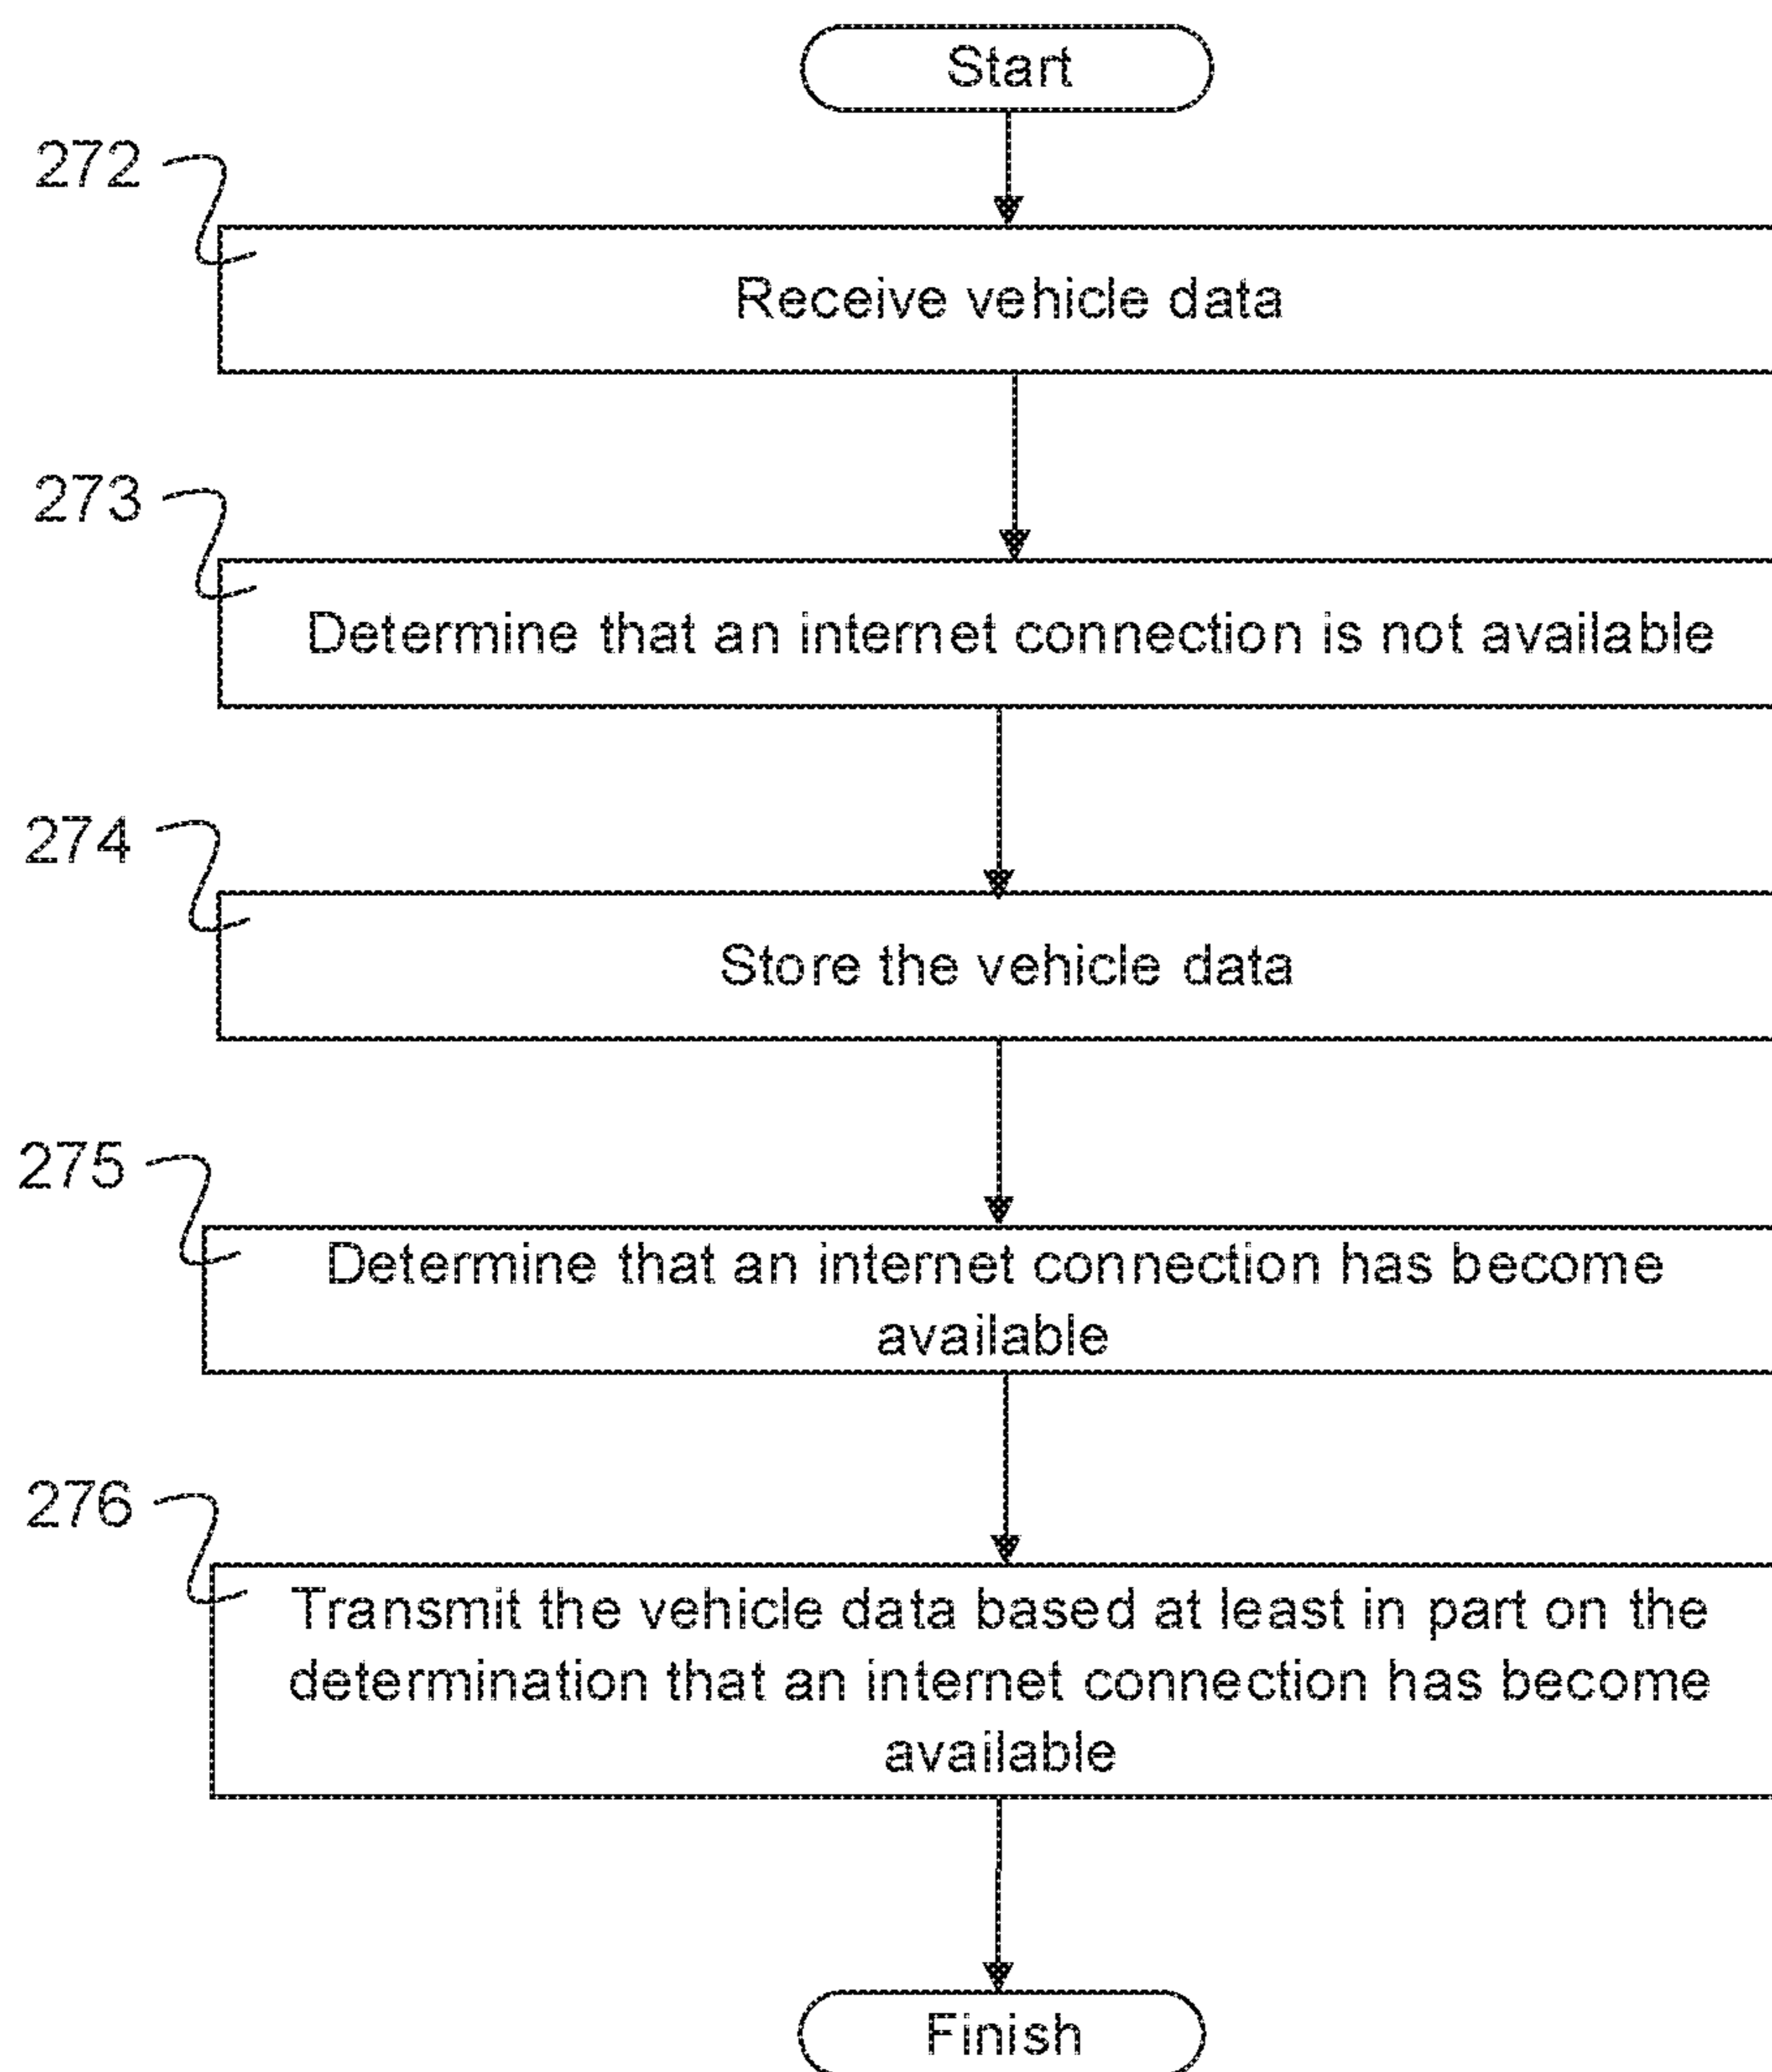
Start

272

Receive vehicle data

273

Determine that an internet connection is not available

274

Store the vehicle data

275

Determine that an internet connection has become available

276

Transmit the vehicle data based at least in part on the determination that an internet connection has become available

Finish